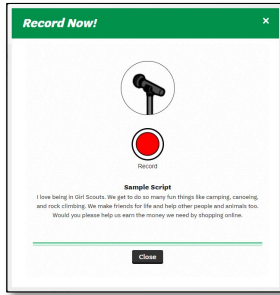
Record Now!
×

Record

Sample Script
I love being in Girl Scouts. We get to do so many fun things like camping, canoeing, and rock climbing. We make friends for life and help other people and animals too. Would you please help us earn the money we need by shopping online.

Close